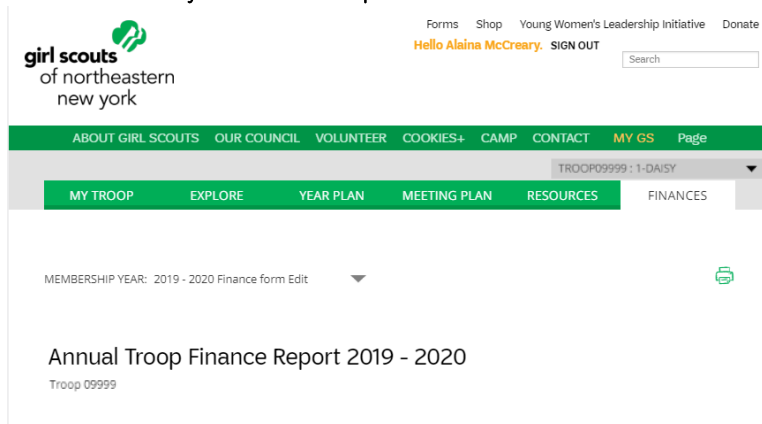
girl scouts of northeastern new york

Forms Shop Young Women's Leadership Initiative Donate

Hello Alaina McCreary. SIGN OUT

Search

ABOUT GIRL SCOUTS OUR COUNCIL VOLUNTEER COOKIES+ CAMP CONTACT MY GS Page

TROOP09999 : 1-DAISY

MY TROOP EXPLORE YEAR PLAN MEETING PLAN RESOURCES FINANCES

MEMBERSHIP YEAR: 2019 - 2020 Finance form Edit

Annual Troop Finance Report 2019 - 2020

Troop 09999